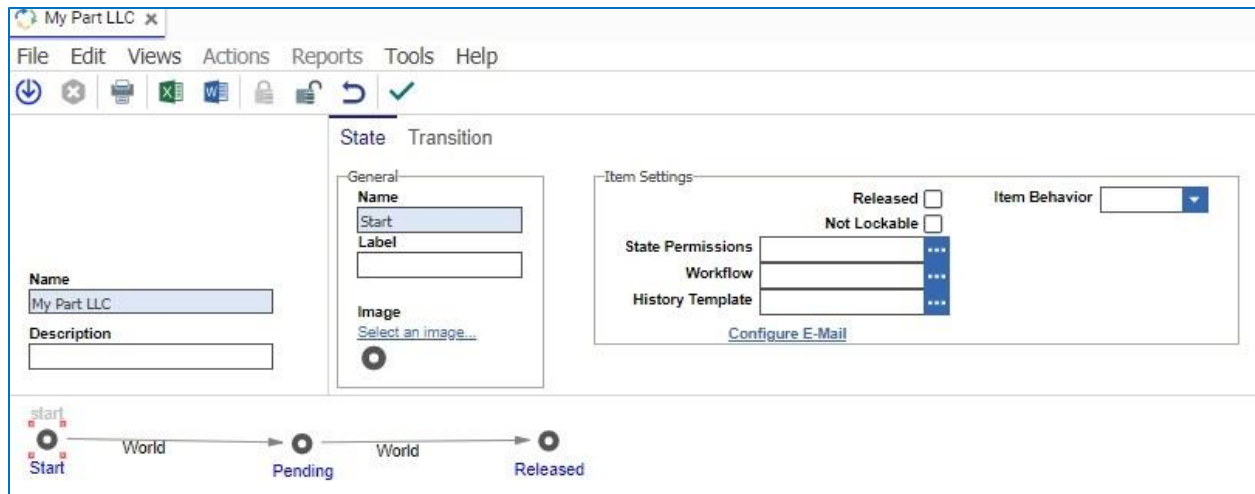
My Part LLC ×

File Edit Views Actions Reports Tools Help

State Transition

General
Name
Start
Label

Image
Select an image...

Item Settings
Released
Not Lockable
State Permissions
Workflow
History Template
Configure E-Mail
Item Behavior

Name
My Part LLC
Description

start
Start
World
Pending
World
Released